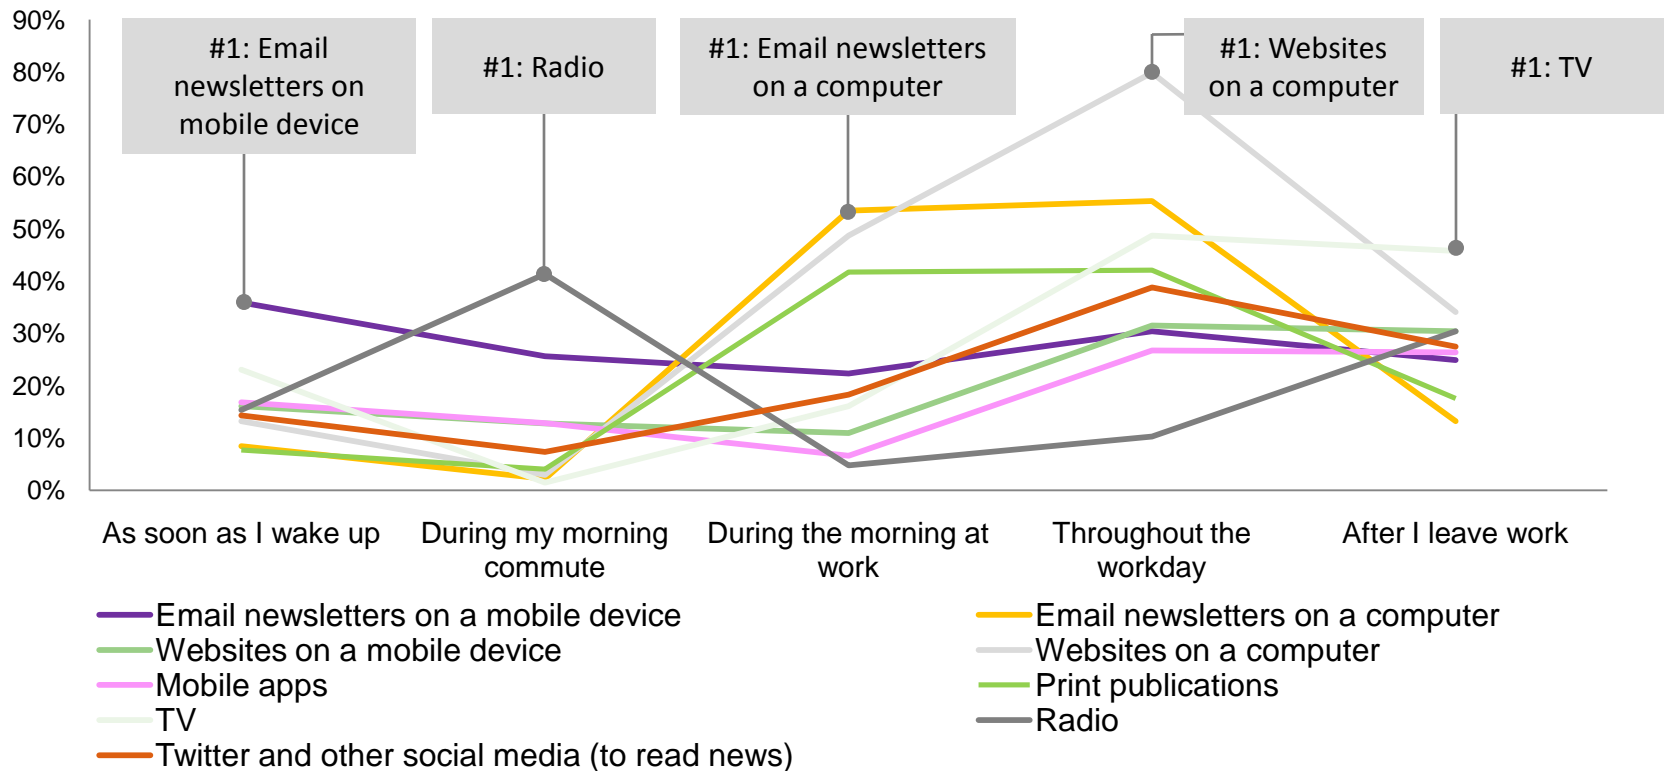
90%
80%
70%
60%
50%
40%
30%
20%
10%
0%

#1: Email newsletters on mobile device

#1: Radio

#1: Email newsletters on a computer

#1: Websites on a computer

#1: TV

As soon as I wake up
During my morning commute
During the morning at work
Throughout the workday
After I leave work

Email newsletters on a mobile device
Websites on a mobile device
Mobile apps
TV
Twitter and other social media (to read news)
Email newsletters on a computer
Websites on a computer
Print publications
Radio